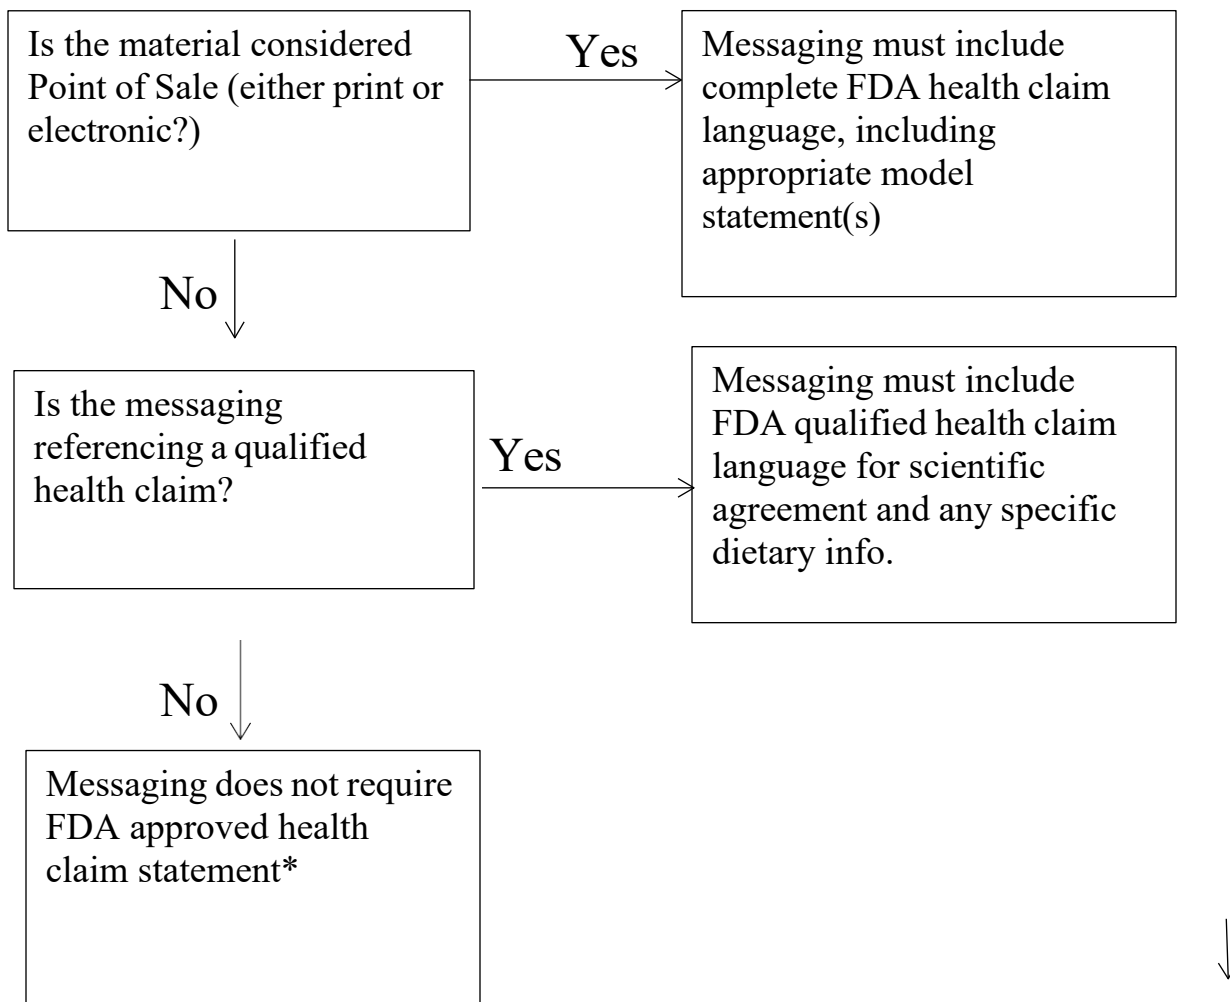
Is the material considered Point of Sale (either print or electronic?)

Yes

Messaging must include complete FDA health claim language, including appropriate model statement(s)

No

Is the messaging referencing a qualified health claim?

Yes

Messaging must include FDA qualified health claim language for scientific agreement and any specific dietary info.

No

Messaging does not require FDA approved health claim statement*